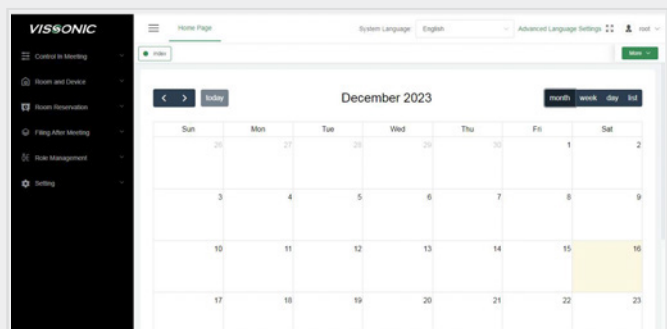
VISSONIC

Control In Meeting
Room and Device
Room Reservation
Filing After Meeting
Role Management
Setting

Home Page
System Language English
Advanced Language Settings
root

Index
More

today
December 2023
month week day list

| Sun | Mon | Tue | Wed | Thu | Fri | Sat |
|---|---|---|---|---|---|---|
| 26 | 27 | 28 | 29 | 30 | 1 | 2 |
| 3 | 4 | 5 | 6 | 7 | 8 | 9 |
| 10 | 11 | 12 | 13 | 14 | 15 | 16 |
| 17 | 18 | 19 | 20 | 21 | 22 | 23 |